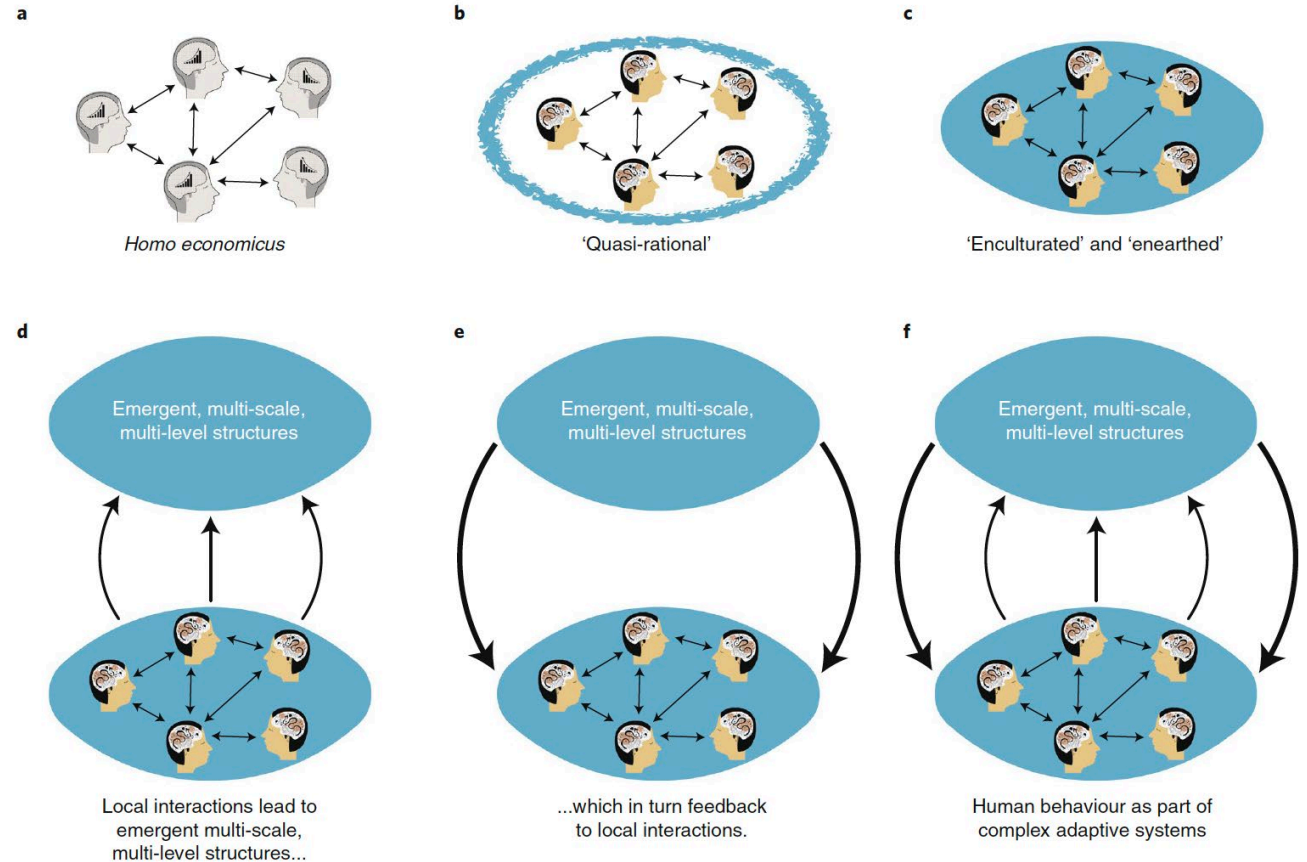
a

Homo economicus

b

'Quasi-rational'

c

'Enculturated' and 'enearthed'

d

Emergent, multi-scale, multi-level structures

Local interactions lead to emergent multi-scale, multi-level structures...

e

Emergent, multi-scale, multi-level structures

...which in turn feedback to local interactions.

f

Emergent, multi-scale, multi-level structures

Human behaviour as part of complex adaptive systems